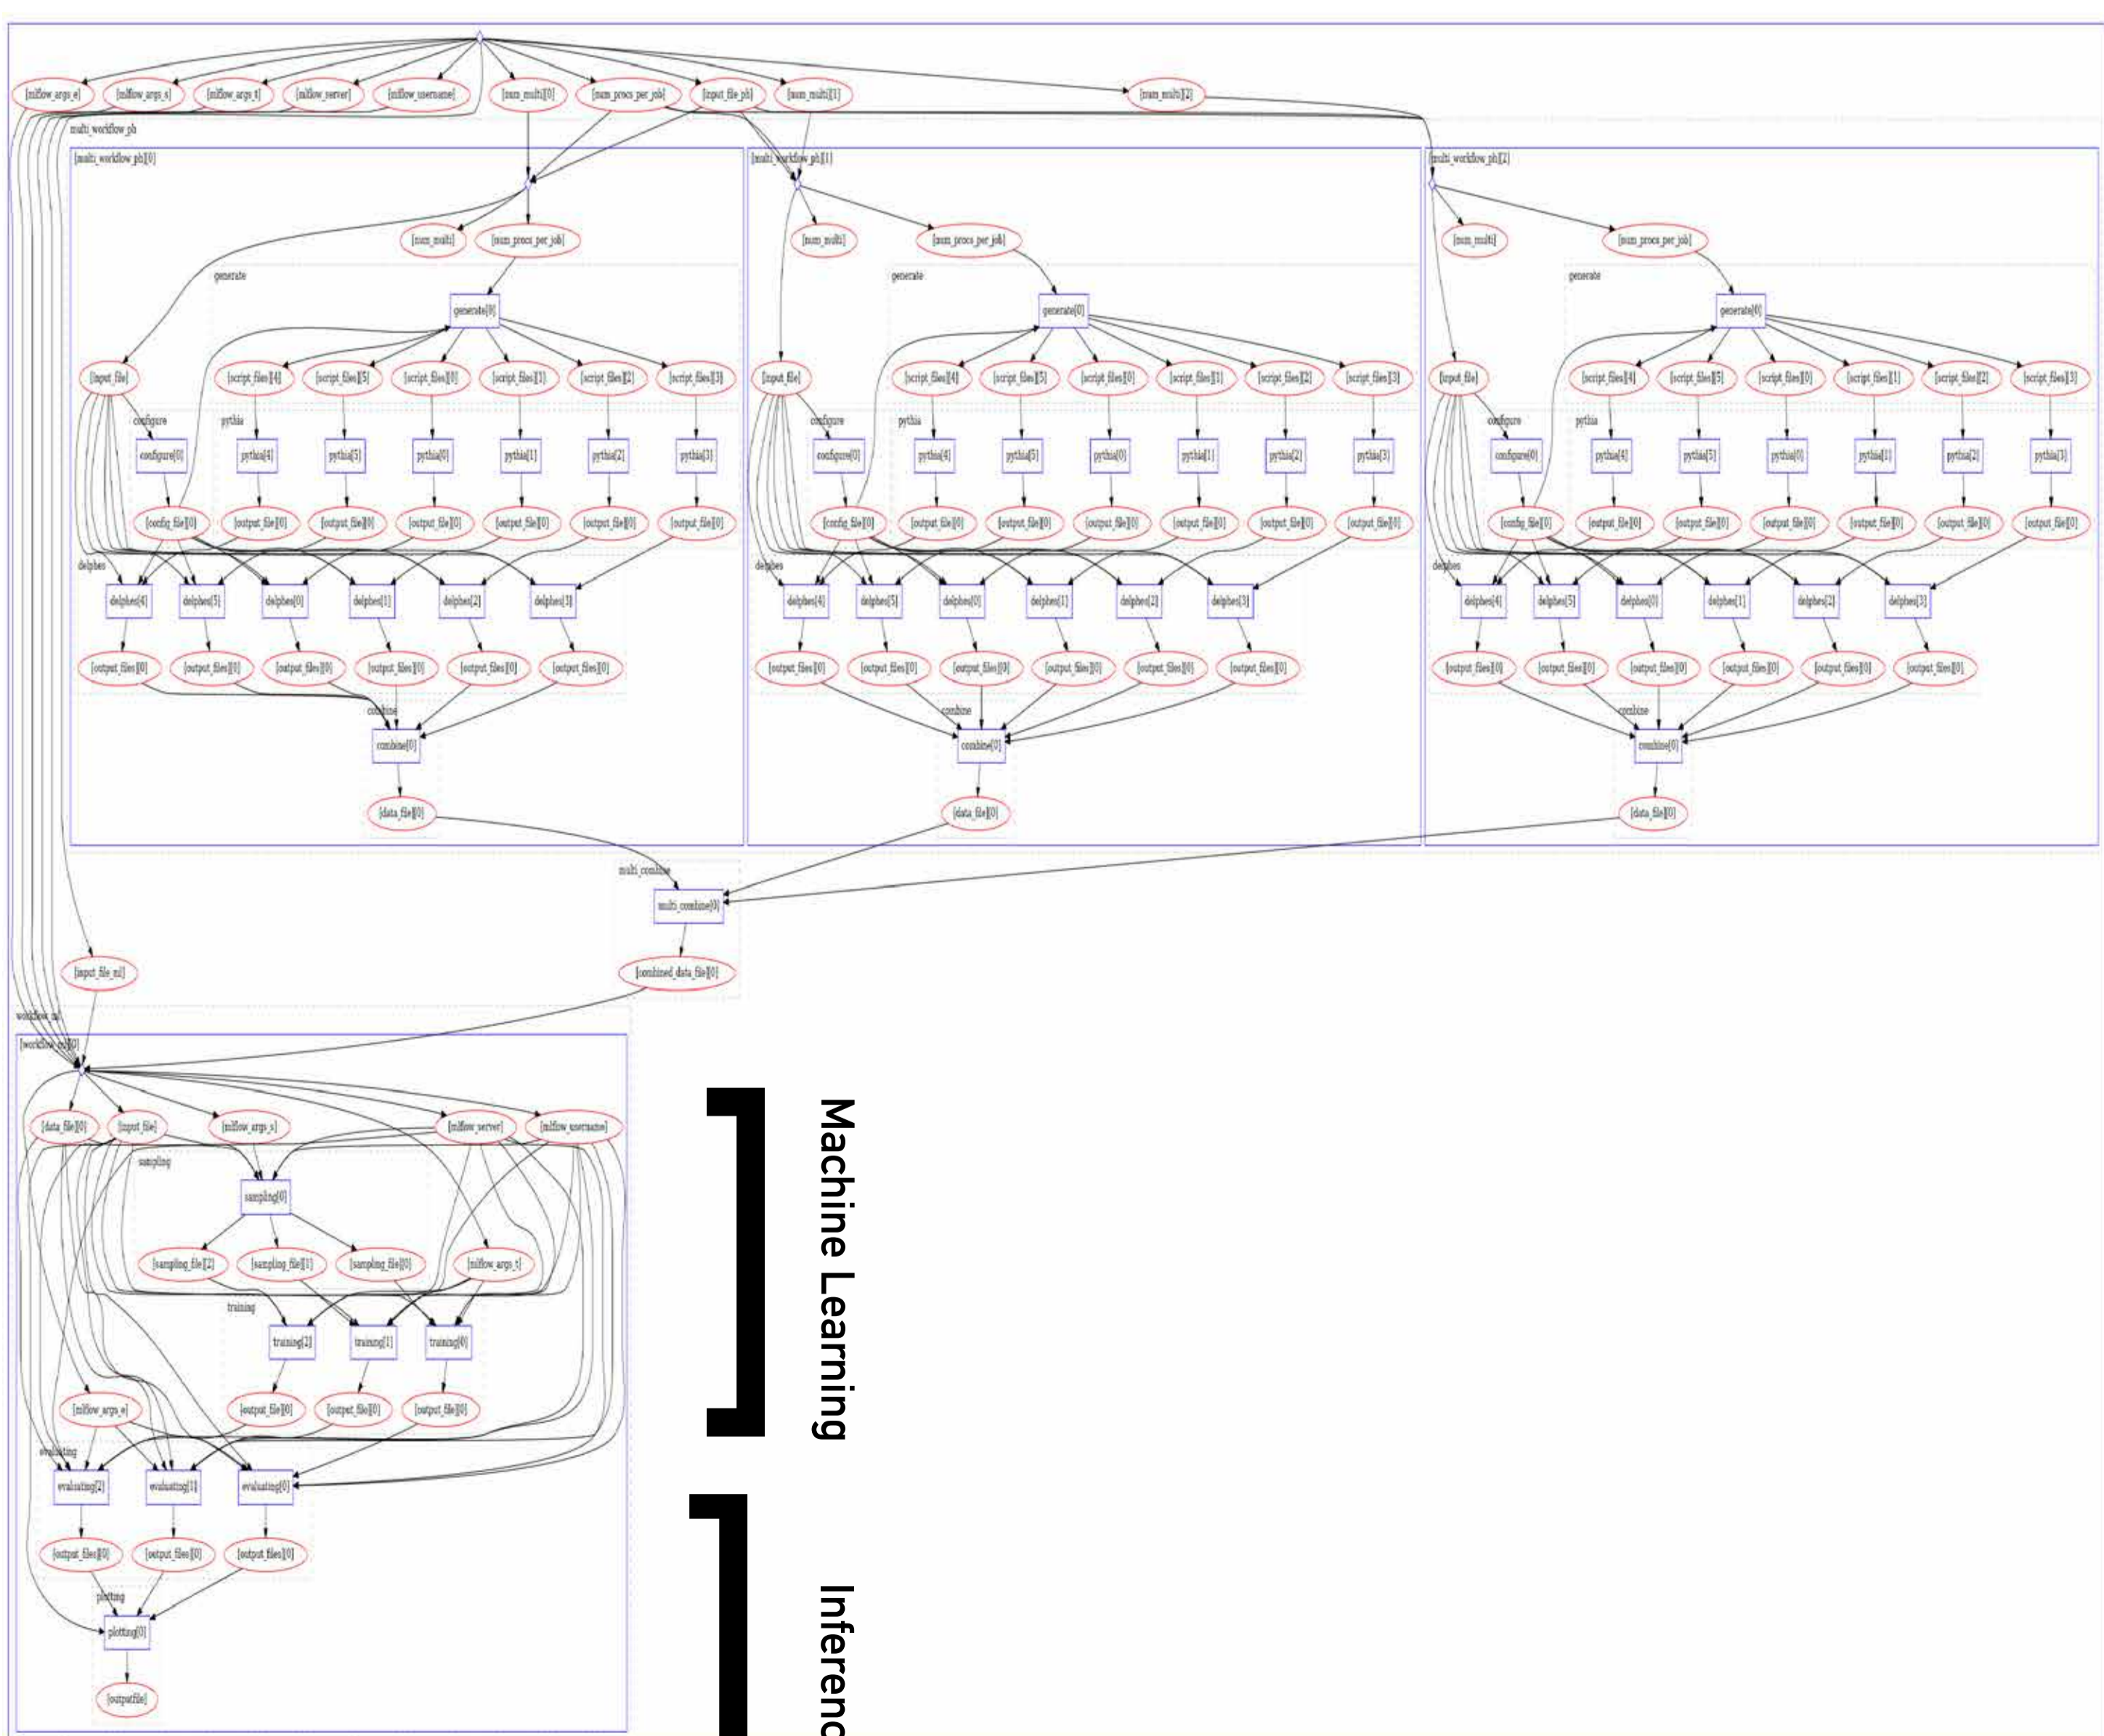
[mlflow_args_e] [mlflow_args_s] [mlflow_args_t] [mlflow_server] [mlflow_username] [num_multi][0] [num_procs_per_job] [input_file_ph] [num_multi][1] [num_multi][2]

multi_workflow_ph

[multi_workflow_ph][0]

[num_multi] [num_procs_per_job]

generate

generate[0]

[input_file] [script_files][4] [script_files][5] [script_files][0] [script_files][1] [script_files][2] [script_files][3]

configure

configure[0]

pythia

pythia[4] pythia[5] pythia[0] pythia[1] pythia[2] pythia[3]

[config_file][0] [output_file][0] [output_file][0] [output_file][0] [output_file][0] [output_file][0] [output_file][0]

delphes

delphes[4] delphes[5] delphes[0] delphes[1] delphes[2] delphes[3]

[output_files][0] [output_files][0] [output_files][0] [output_files][0] [output_files][0] [output_files][0]

combine

combine[0]

[data_file][0]

[multi_workflow_ph][1]

[num_multi] [num_procs_per_job]

generate

generate[0]

[input_file] [script_files][4] [script_files][5] [script_files][0] [script_files][1] [script_files][2] [script_files][3]

configure

configure[0]

pythia

pythia[4] pythia[5] pythia[0] pythia[1] pythia[2] pythia[3]

[config_file][0] [output_file][0] [output_file][0] [output_file][0] [output_file][0] [output_file][0] [output_file][0]

delphes

delphes[4] delphes[5] delphes[0] delphes[1] delphes[2] delphes[3]

[output_files][0] [output_files][0] [output_files][0] [output_files][0] [output_files][0] [output_files][0]

combine

combine[0]

[data_file][0]

[multi_workflow_ph][2]

[num_multi] [num_procs_per_job]

generate

generate[0]

[input_file] [script_files][4] [script_files][5] [script_files][0] [script_files][1] [script_files][2] [script_files][3]

configure

configure[0]

pythia

pythia[4] pythia[5] pythia[0] pythia[1] pythia[2] pythia[3]

[config_file][0] [output_file][0] [output_file][0] [output_file][0] [output_file][0] [output_file][0] [output_file][0]

delphes

delphes[4] delphes[5] delphes[0] delphes[1] delphes[2] delphes[3]

[output_files][0] [output_files][0] [output_files][0] [output_files][0] [output_files][0] [output_files][0]

combine

combine[0]

[data_file][0]

multi_combine

multi_combine[0]

[input_file_ml] [combined_data_file][0]

workflow_ml

[workflow_ml][0]

[data_file][0] [input_file] [mlflow_args_s] [mlflow_server] [mlflow_username]

sampling

sampling[0]

[sampling_file][2] [sampling_file][1] [sampling_file][0] [mlflow_args_t]

training

training[2] training[1] training[0]

[mlflow_args_e] [output_file][0] [output_file][0] [output_file][0]

evaluating

evaluating[2] evaluating[1] evaluating[0]

[output_files][0] [output_files][0] [output_files][0]

plotting

plotting[0]

[outputfile]

Machine Learning

Inferenc